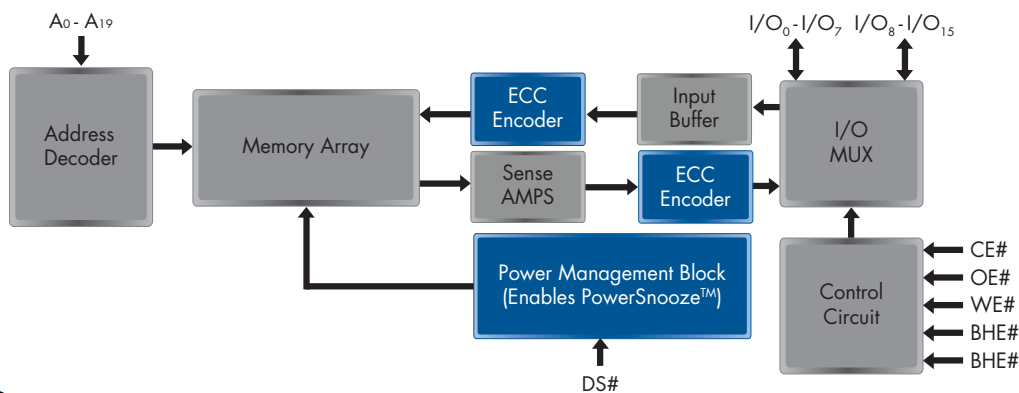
$A_0$ - $A_{19}$

Address Decoder

Memory Array

ECC Encoder

Input Buffer

$I/O_0$-$I/O_7$ $I/O_8$-$I/O_{15}$

I/O MUX

Sense AMPS

ECC Encoder

Power Management Block (Enables PowerSnooze$^{TM}$)

DS#

Control Circuit

CE#

OE#

WE#

BHE#

BHE#